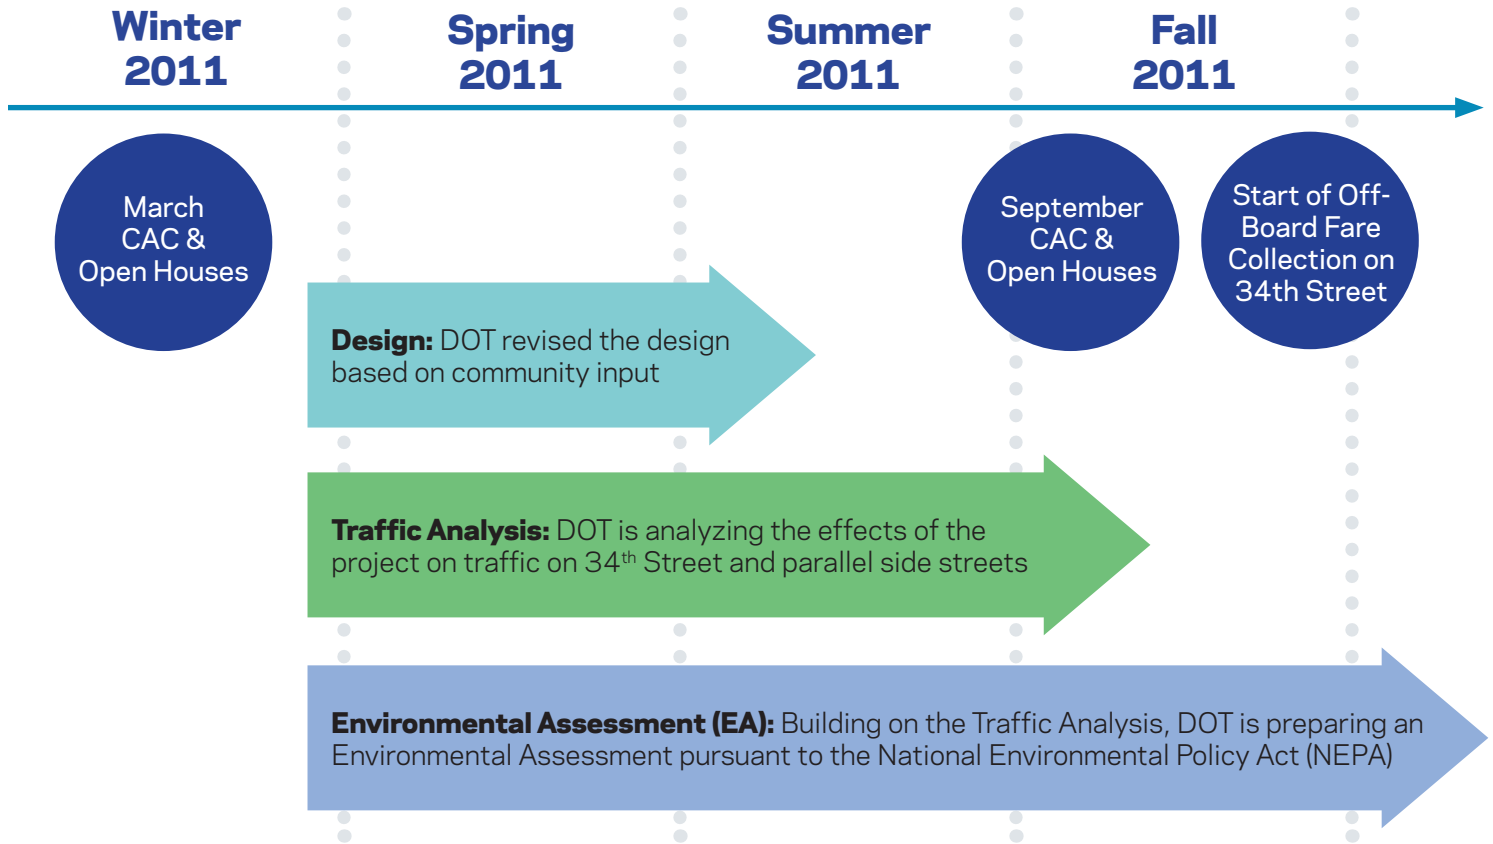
Winter 2011

Spring 2011

Summer 2011

Fall 2011

March CAC & Open Houses

September CAC & Open Houses

Start of Off-Board Fare Collection on 34th Street

**Design:** DOT revised the design based on community input

**Traffic Analysis:** DOT is analyzing the effects of the project on traffic on $34^{th}$ Street and parallel side streets

**Environmental Assessment (EA):** Building on the Traffic Analysis, DOT is preparing an Environmental Assessment pursuant to the National Environmental Policy Act (NEPA)